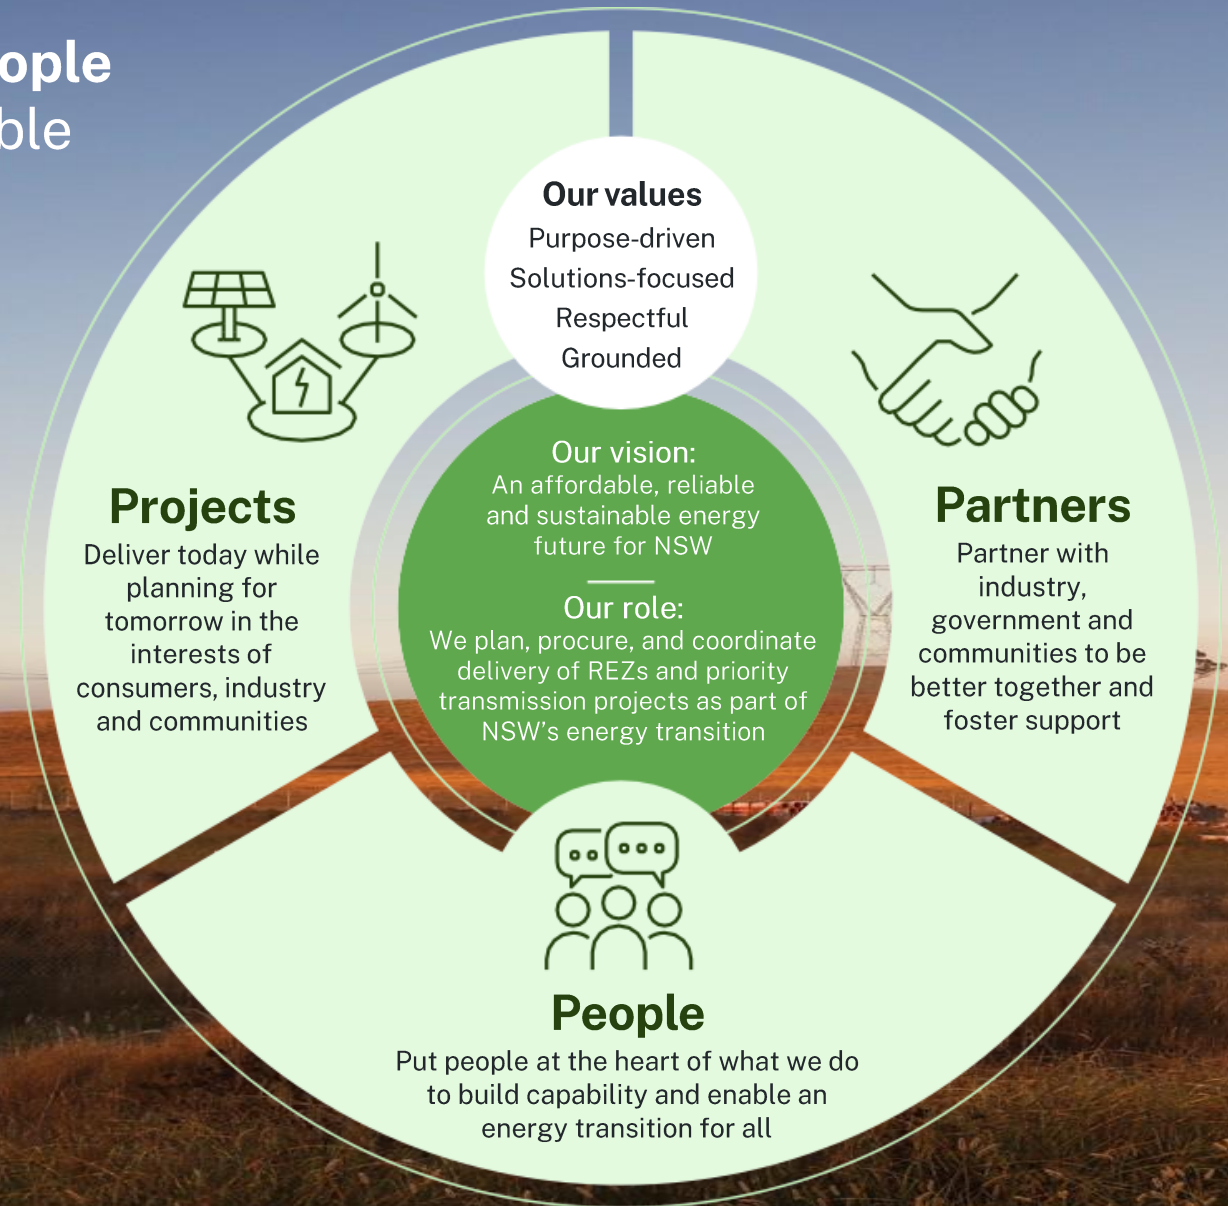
ople
ble

Our values
Purpose-driven
Solutions-focused
Respectful
Grounded

Projects
Deliver today while planning for tomorrow in the interests of consumers, industry and communities

Our vision:
An affordable, reliable and sustainable energy future for NSW

Our role:
We plan, procure, and coordinate delivery of REZs and priority transmission projects as part of NSW's energy transition

Partners
Partner with industry, government and communities to be better together and foster support

People
Put people at the heart of what we do to build capability and enable an energy transition for all